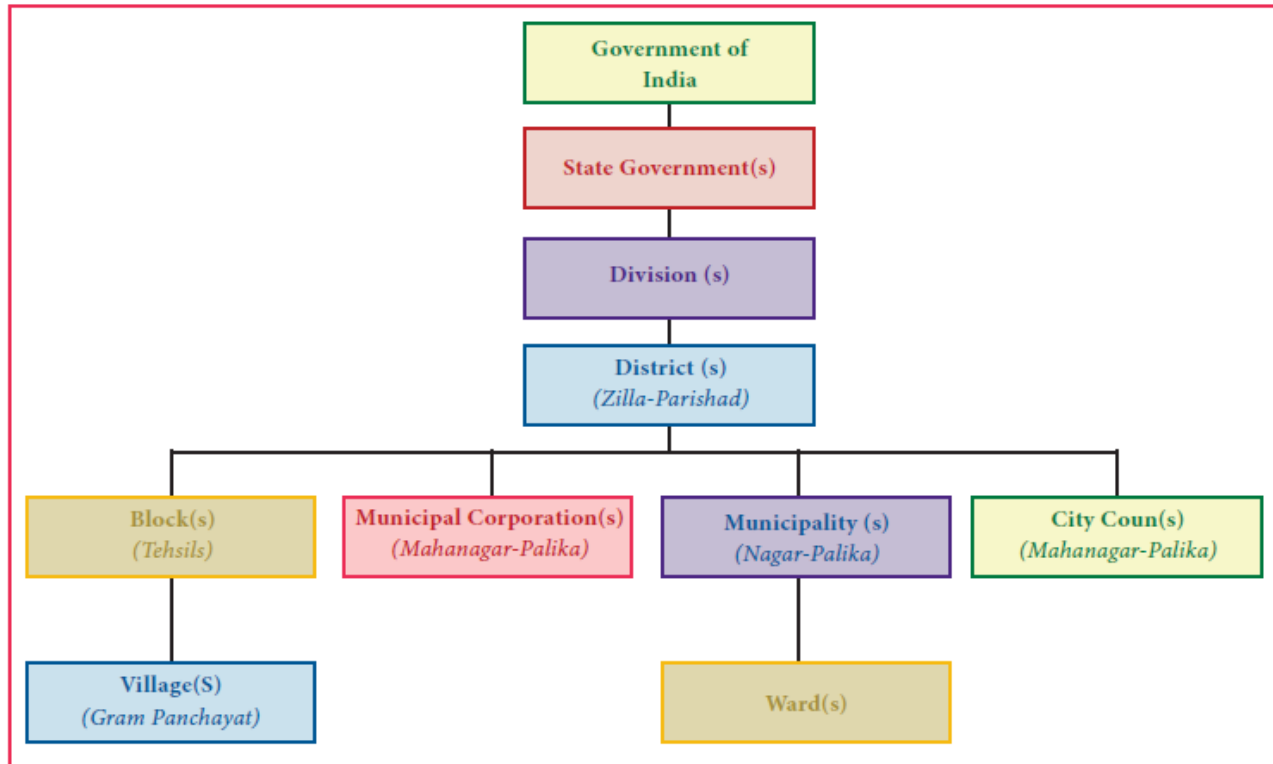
Government of India

State Government(s)

Division (s)

District (s)
(Zilla-Parishad)

Block(s)
(Tehsils)

Municipal Corporation(s)
(Mahanagar-Palika)

Municipality (s)
(Nagar-Palika)

City Coun(s)
(Mahanagar-Palika)

Village(S)
(Gram Panchayat)

Ward(s)